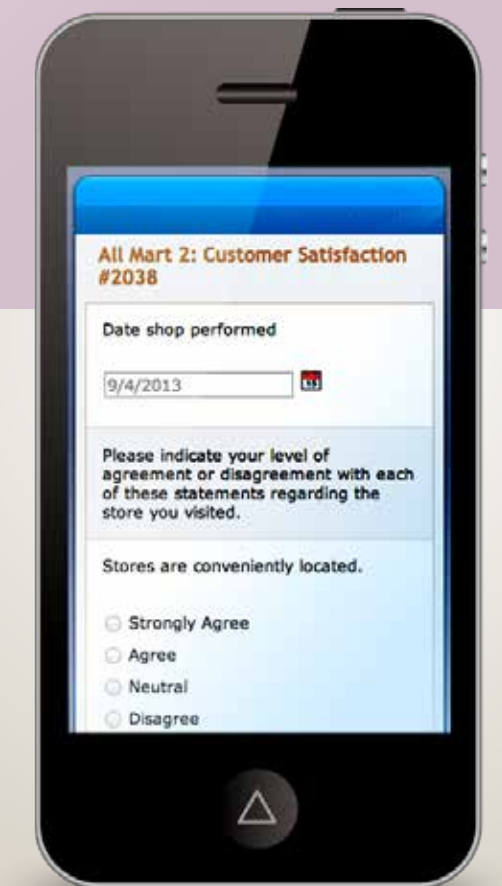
All Mart 2: Customer Satisfaction #2038

Date shop performed

9/4/2013

Please indicate your level of agreement or disagreement with each of these statements regarding the store you visited.

Stores are conveniently located.

Strongly Agree
Agree
Neutral
Disagree